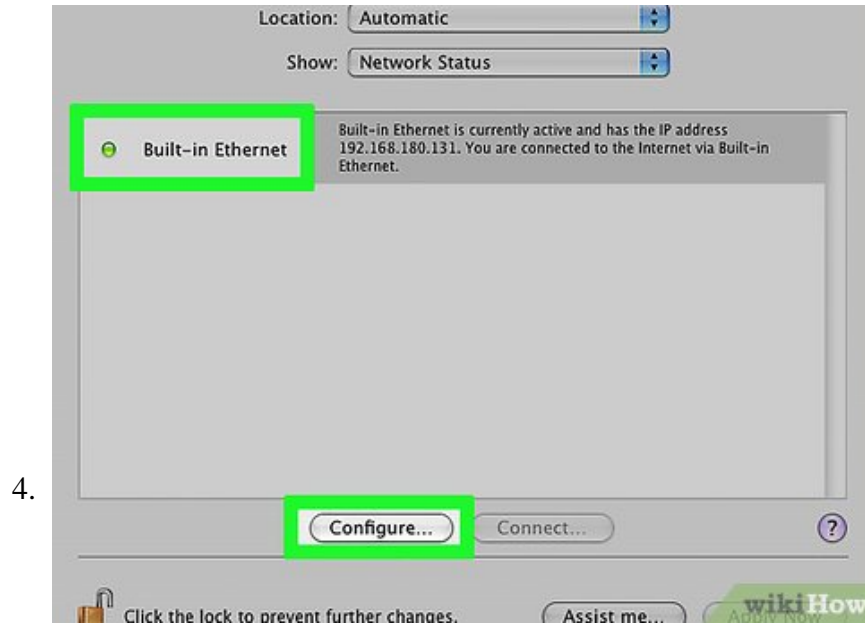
Location: Automatic

Show: Network Status

Built-in Ethernet

Built-in Ethernet is currently active and has the IP address 192.168.180.131. You are connected to the Internet via Built-in Ethernet.

4.

Configure...

Connect...

?

Click the lock to prevent further changes.

Assist me...

Apply Now

wikiHow